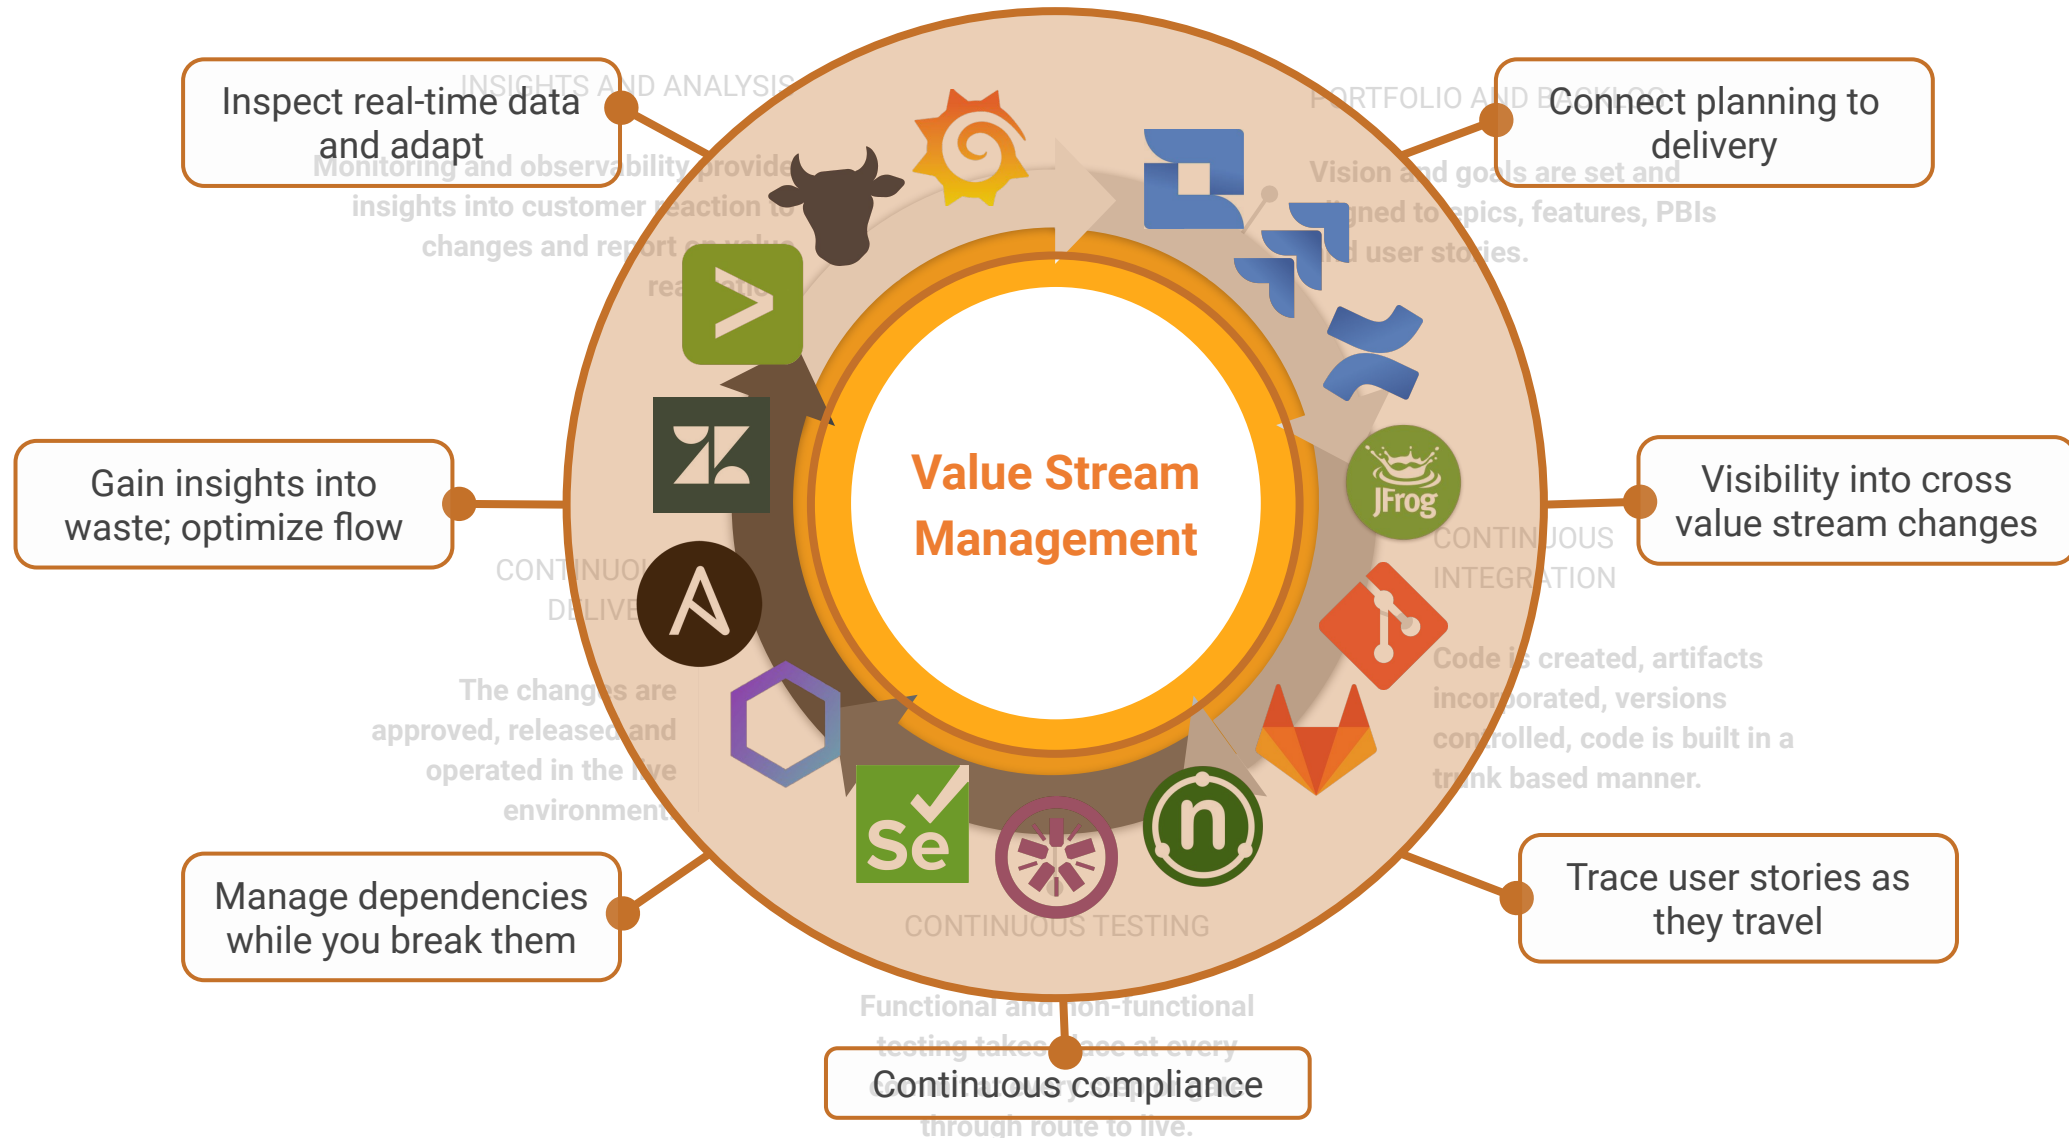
Inspect real-time data and adapt

INSIGHTS AND ANALYSIS

Monitoring and observability provide insights into customer reaction to changes and report on value rea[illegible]

PORTFOLIO AND BACKLOG

Connect planning to delivery

Vision and goals are set and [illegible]gned to epics, features, PBIs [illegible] user stories.

Gain insights into waste; optimize flow

Value Stream Management

JFrog

Visibility into cross value stream changes

CONTINUOUS INTEGRATION

CONTINUOUS DELIVE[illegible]

Code is created, artifacts incorporated, versions controlled, code is built in a trunk based manner.

The changes are approved, released and operated in the live environment

Se

Manage dependencies while you break them

Trace user stories as they travel

CONTINUOUS TESTING

Functional and non-functional testing takes place at every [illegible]

Continuous compliance

through route to live.